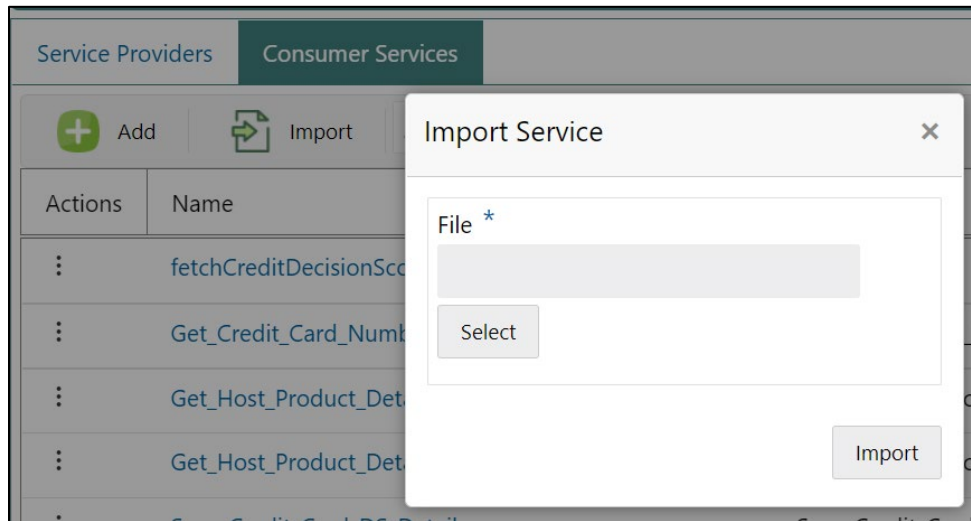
Service Providers
Consumer Services

Add
Import

| Actions | Name |
|---|---|
| ⋮ | fetchCreditDecisionSco |
| ⋮ | Get_Credit_Card_Numb |
| ⋮ | Get_Host_Product_Det |
| ⋮ | Get_Host_Product_Det |

Import Service
×
File *
Select
Import